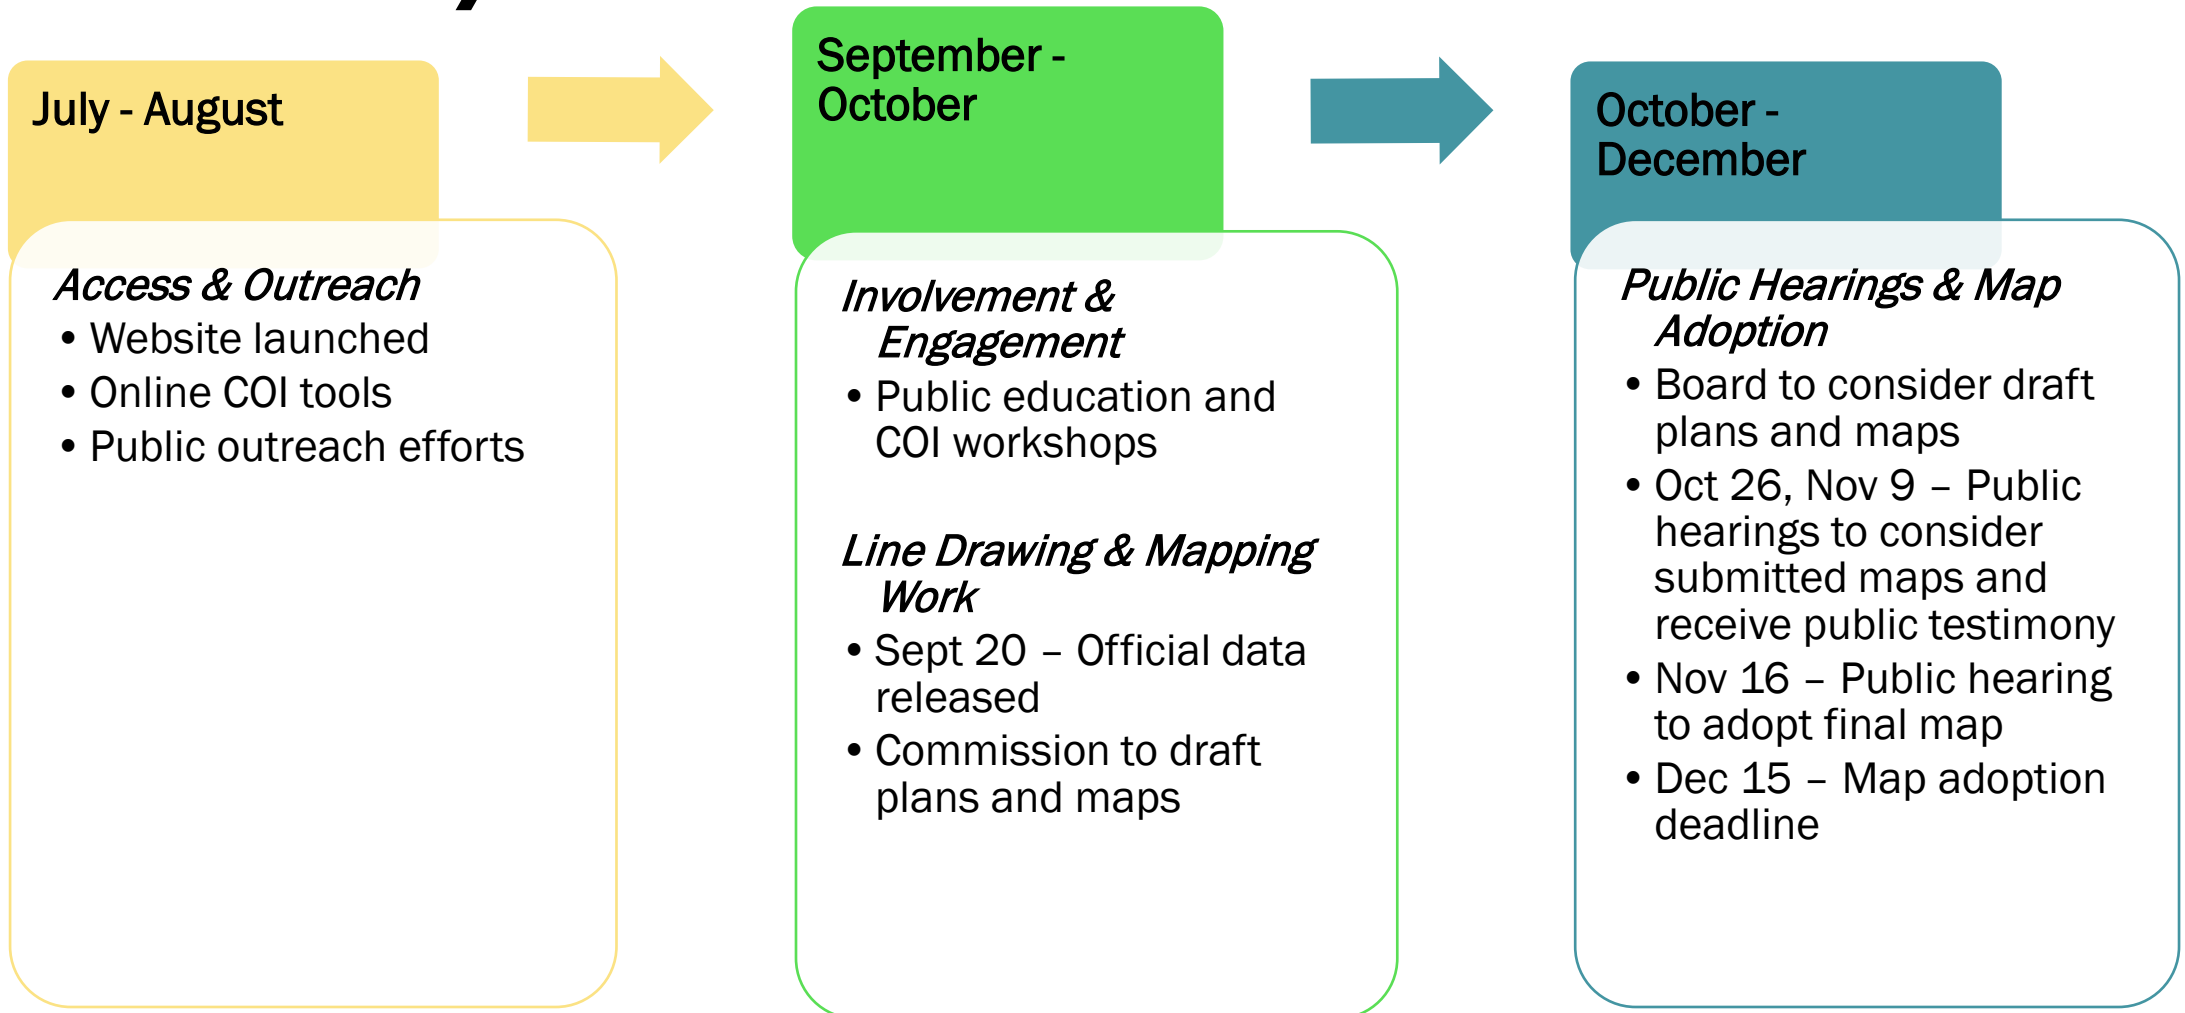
July - August

Access & Outreach
• Website launched
• Online COI tools
• Public outreach efforts

September - October

Involvement & Engagement
• Public education and COI workshops

Line Drawing & Mapping Work
• Sept 20 – Official data released
• Commission to draft plans and maps

October - December

Public Hearings & Map Adoption
• Board to consider draft plans and maps
• Oct 26, Nov 9 – Public hearings to consider submitted maps and receive public testimony
• Nov 16 – Public hearing to adopt final map
• Dec 15 – Map adoption deadline